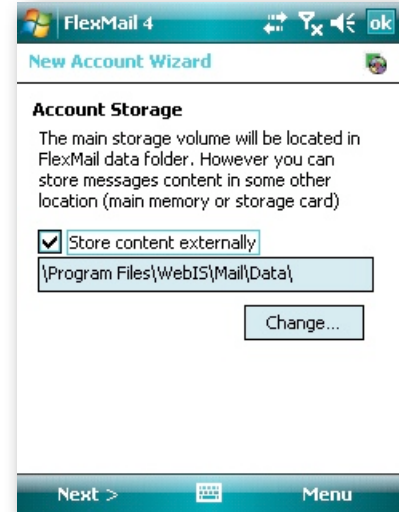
FlexMail 4

ok

New Account Wizard

Account Storage

The main storage volume will be located in FlexMail data folder. However you can store messages content in some other location (main memory or storage card)

Store content externally

\Program Files\WebIS\Mail\Data\

Change...

Next >

Menu